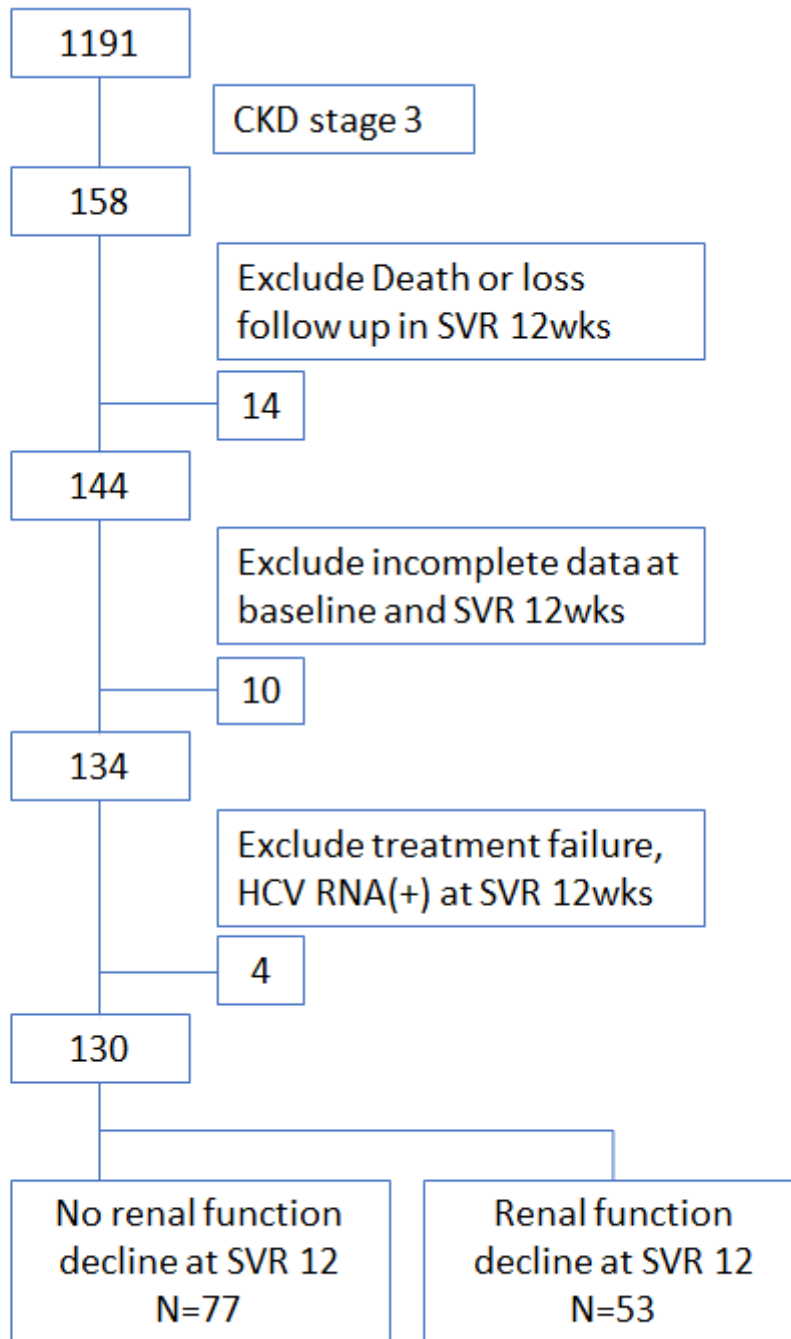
1191

CKD stage 3

158

Exclude Death or loss follow up in SVR 12wks

14

144

Exclude incomplete data at baseline and SVR 12wks

10

134

Exclude treatment failure, HCV RNA(+) at SVR 12wks

4

130

No renal function decline at SVR 12 N=77

Renal function decline at SVR 12 N=53